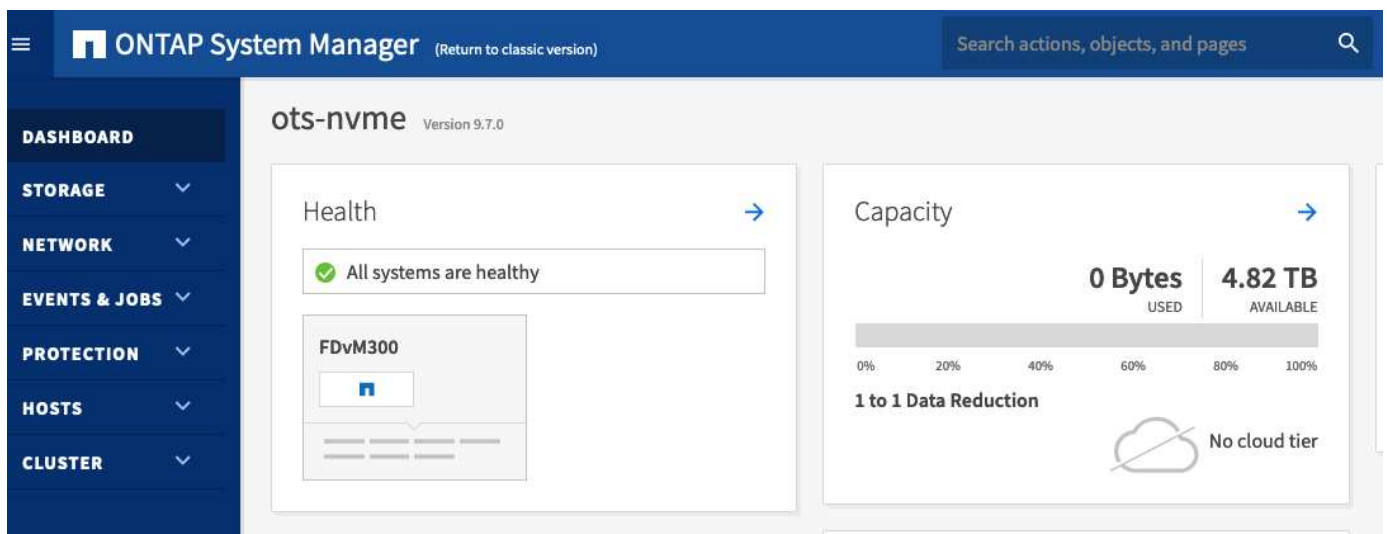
ONTAP System Manager (Return to classic version)

Search actions, objects, and pages

DASHBOARD
STORAGE
NETWORK
EVENTS & JOBS
PROTECTION
HOSTS
CLUSTER

ots-nvme Version 9.7.0

Health

All systems are healthy

FDvM300

Capacity

0 Bytes USED
4.82 TB AVAILABLE

0% 20% 40% 60% 80% 100%

1 to 1 Data Reduction

No cloud tier